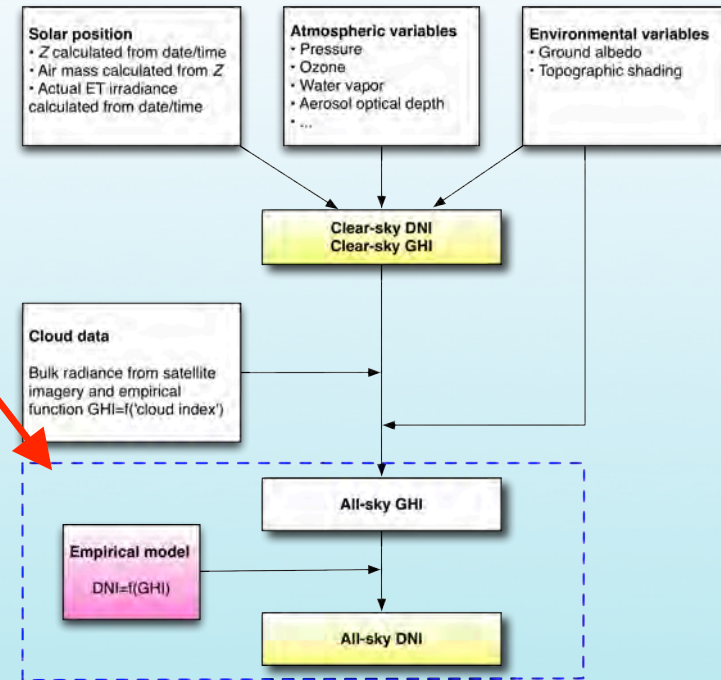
**Solar position**
• $Z$ calculated from date/time
• Air mass calculated from $Z$
• Actual ET irradiance calculated from date/time

**Atmospheric variables**
• Pressure
• Ozone
• Water vapor
• Aerosol optical depth
• ...

**Environmental variables**
• Ground albedo
• Topographic shading

**Clear-sky DNI**
**Clear-sky GHI**

**Cloud data**

Bulk radiance from satellite imagery and empirical function GHI=f('cloud index')

**All-sky GHI**

**Empirical model**

DNI=f(GHI)

**All-sky DNI**